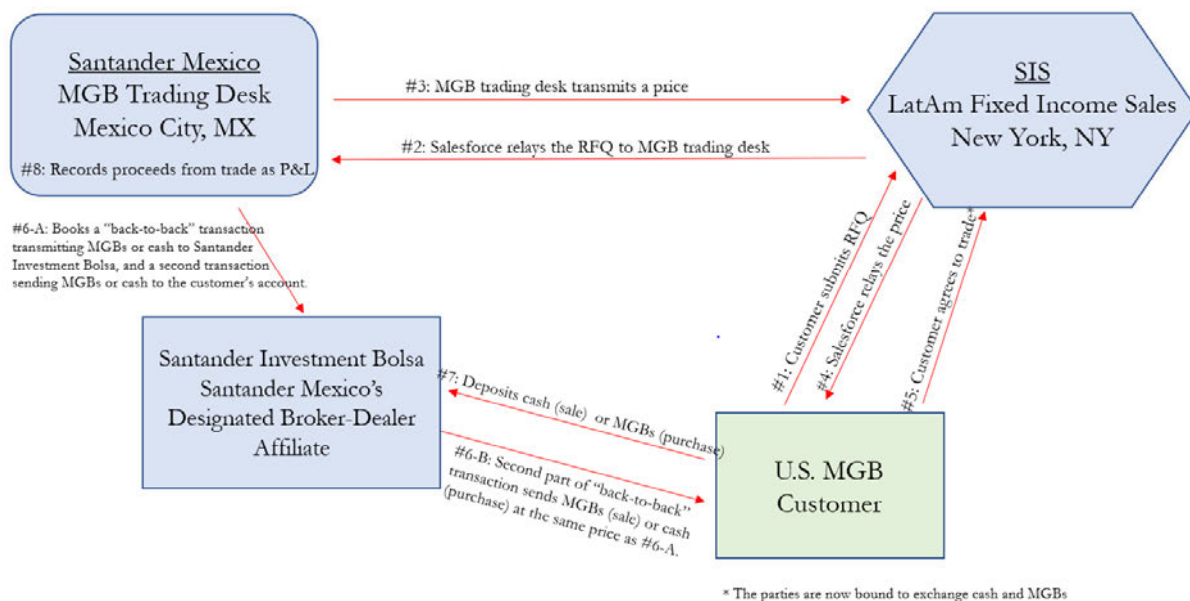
Santander Mexico
MGB Trading Desk
Mexico City, MX

#8: Records proceeds from trade as P&L

#3: MGB trading desk transmits a price

#2: Salesforce relays the RFQ to MGB trading desk

SIS
LatAm Fixed Income Sales
New York, NY

#6-A: Books a "back-to-back" transaction transmitting MGBs or cash to Santander Investment Bolsa, and a second transaction sending MGBs or cash to the customer's account.

Santander Investment Bolsa
Santander Mexico's
Designated Broker-Dealer
Affiliate

#1: Customer submits RFQ

#4: Salesforce relays the price

#5: Customer agrees to trade*

#7: Deposits cash (sale) or MGBs (purchase)

#6-B: Second part of "back-to-back" transaction sends MGBs (sale) or cash (purchase) at the same price as #6-A.

U.S. MGB
Customer

* The parties are now bound to exchange cash and MGBs